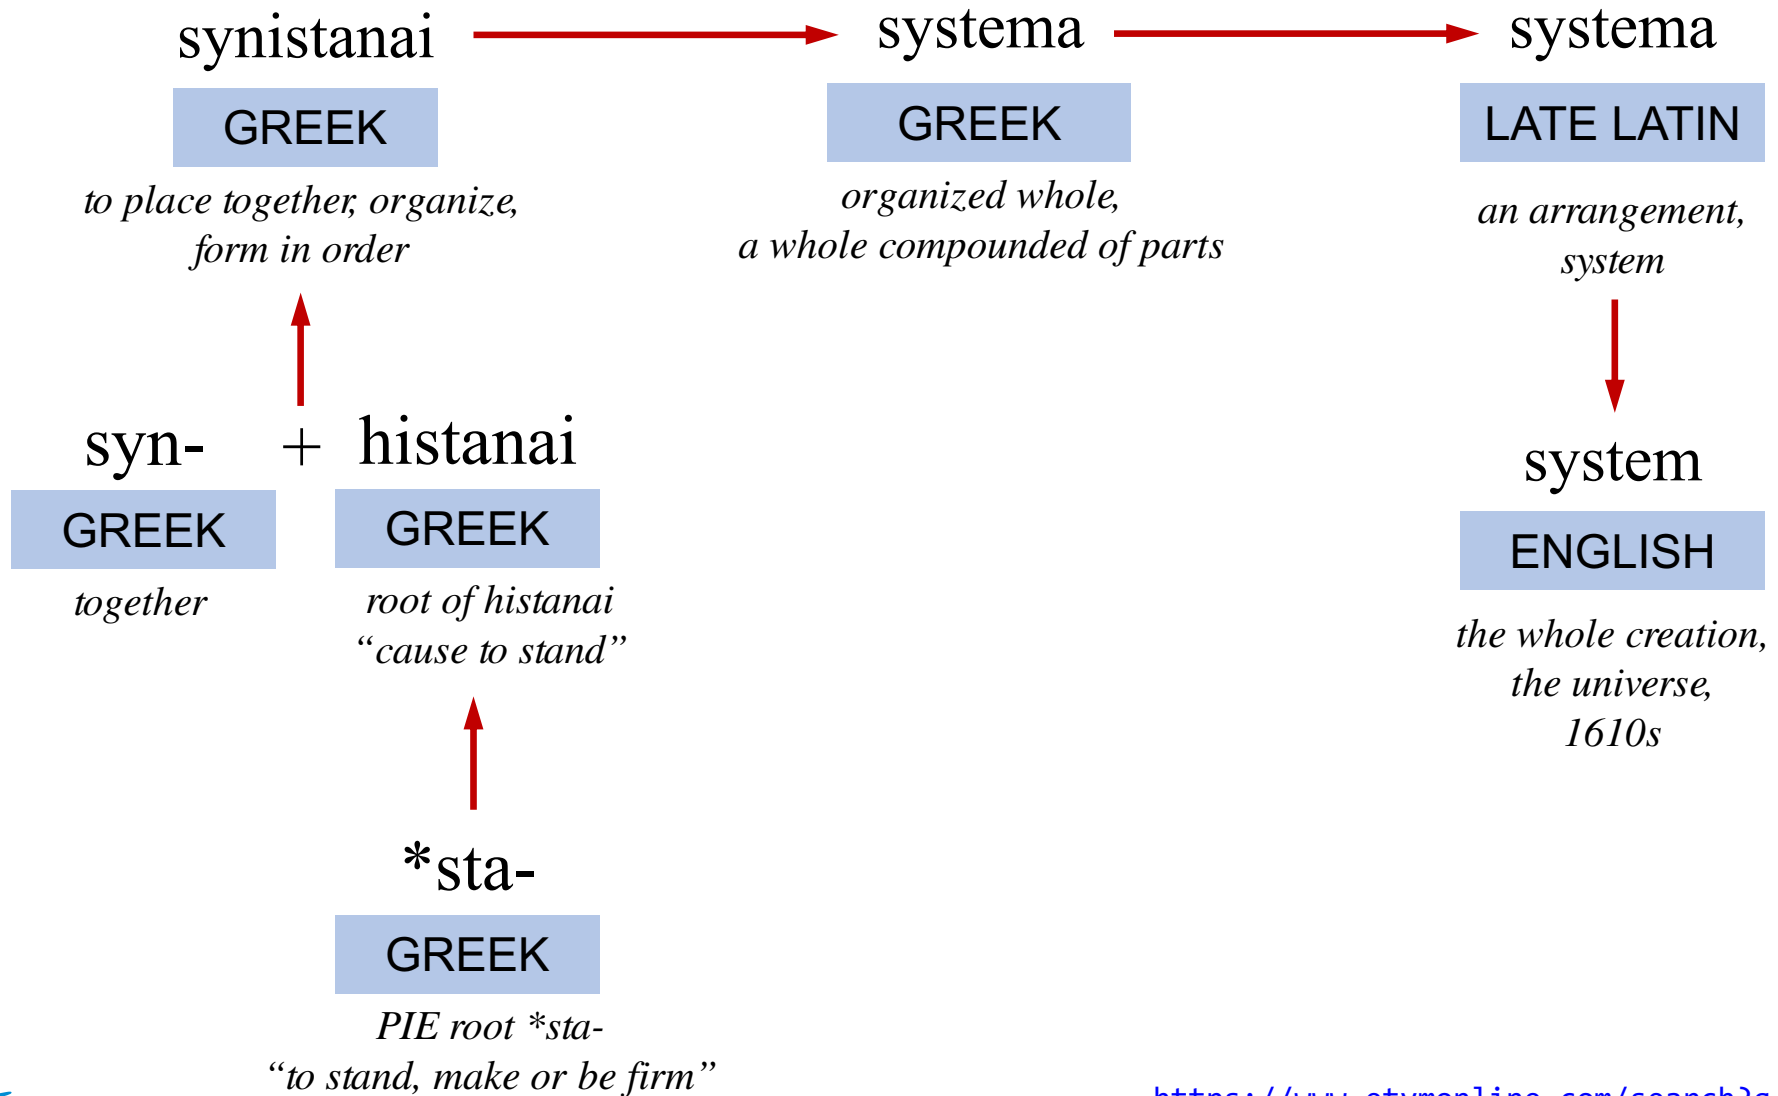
synistanai

GREEK

to place together, organize, form in order

systema

GREEK

organized whole, a whole compounded of parts

systema

LATE LATIN

an arrangement, system

syn-

GREEK

together

+

histanai

GREEK

root of histanai "cause to stand"

*sta-

GREEK

PIE root *sta- "to stand, make or be firm"

system

ENGLISH

the whole creation, the universe, 1610s

https://www.etymonline.com/search?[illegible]